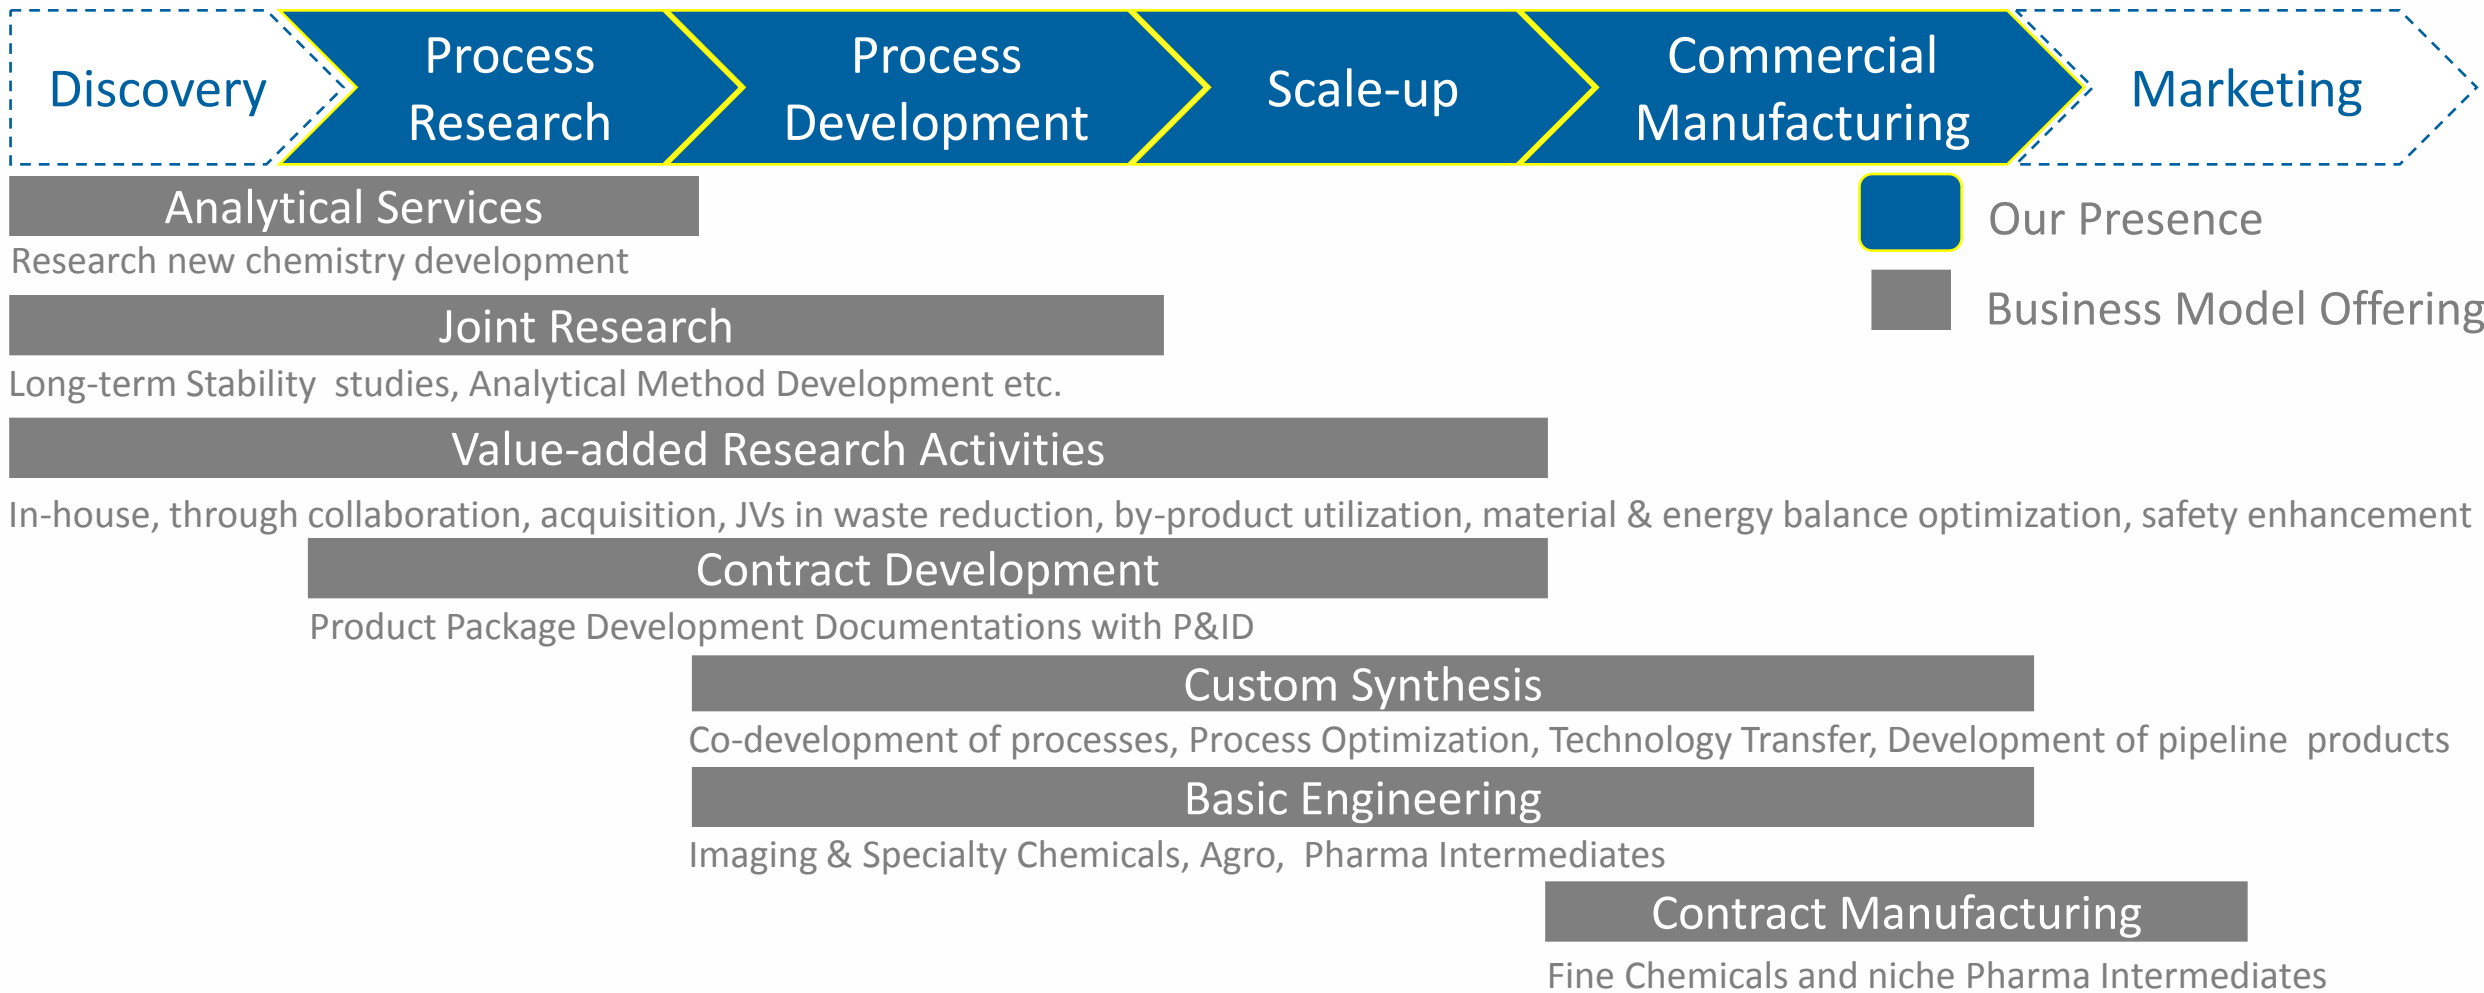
Discovery

Process Research

Process Development

Scale-up

Commercial Manufacturing

Marketing

Analytical Services

Research new chemistry development

Our Presence

Business Model Offering

Joint Research

Long-term Stability studies, Analytical Method Development etc.

Value-added Research Activities

In-house, through collaboration, acquisition, JVs in waste reduction, by-product utilization, material & energy balance optimization, safety enhancement

Contract Development

Product Package Development Documentations with P&ID

Custom Synthesis

Co-development of processes, Process Optimization, Technology Transfer, Development of pipeline products

Basic Engineering

Imaging & Specialty Chemicals, Agro, Pharma Intermediates

Contract Manufacturing

Fine Chemicals and niche Pharma Intermediates